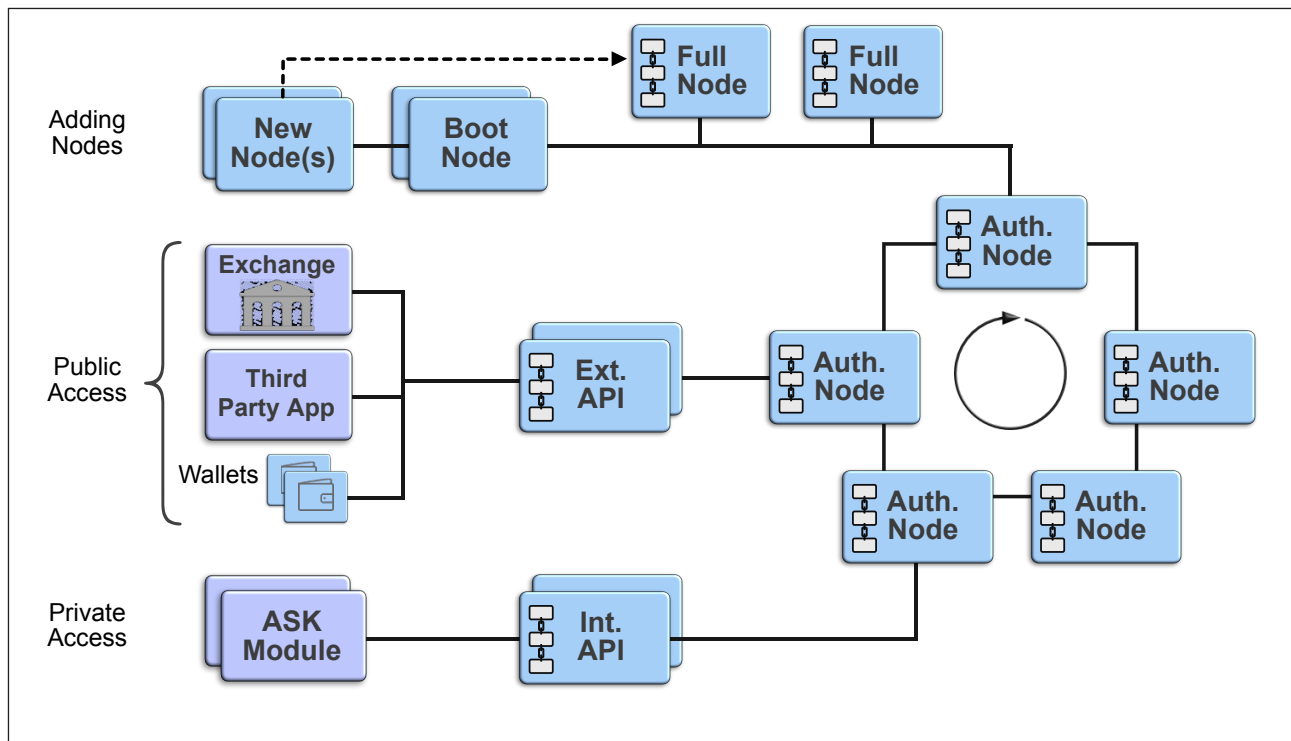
Full Node

Full Node

Adding Nodes

New Node(s)

Boot Node

Auth. Node

Public Access

Exchange

Third Party App

Wallets

Ext. API

Auth. Node

Auth. Node

Auth. Node

Auth. Node

Private Access

ASK Module

Int. API